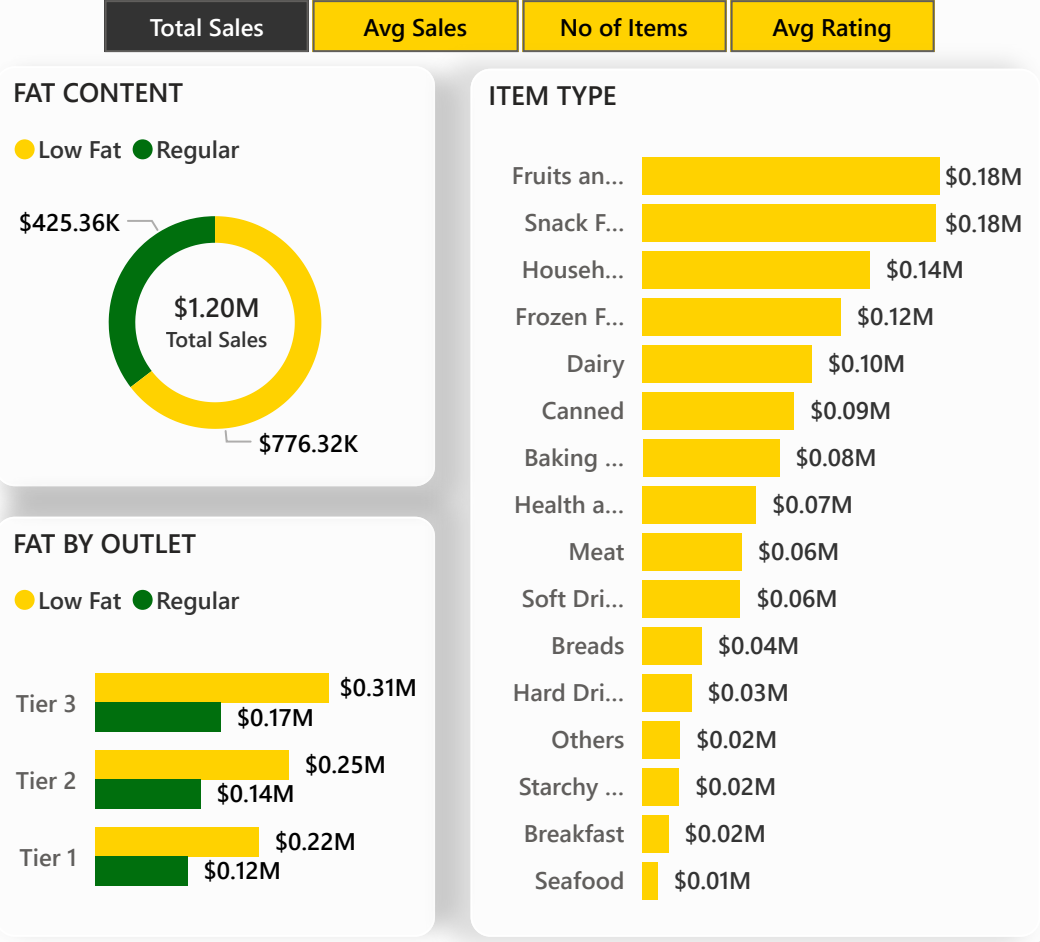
Total Sales Avg Sales No of Items Avg Rating

FAT CONTENT

Low Fat Regular

$425.36K

$1.20M
Total Sales

$776.32K

FAT BY OUTLET

Low Fat Regular

Tier 3 $0.31M $0.17M
Tier 2 $0.25M $0.14M
Tier 1 $0.22M $0.12M

ITEM TYPE

Fruits an... $0.18M
Snack F... $0.18M
Househ... $0.14M
Frozen F... $0.12M
Dairy $0.10M
Canned $0.09M
Baking ... $0.08M
Health a... $0.07M
Meat $0.06M
Soft Dri... $0.06M
Breads $0.04M
Hard Dri... $0.03M
Others $0.02M
Starchy ... $0.02M
Breakfast $0.02M
Seafood $0.01M